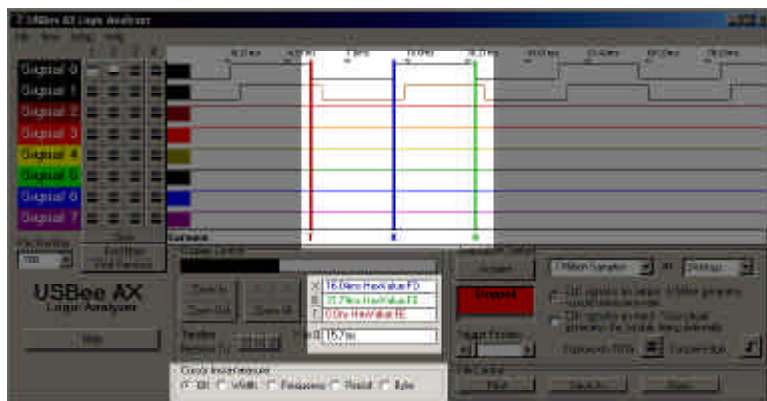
USBee AX Logic Analyzer

Digital 0
Digital 1
Digital 2
Digital 3
Digital 4
Digital 5
Digital 6
Digital 7

USBee AX
Logic Analyzer

Help

Stopped

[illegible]

16.0ms HexValue:FD
21.7ms HexValue:FD
0.0ns HexValue:FE

15.7ms

Zoom In
Zoom Out
Zoom All

Cursor Measurements
Bit
Width
Frequency
Period
Byte

Run
Single
Open